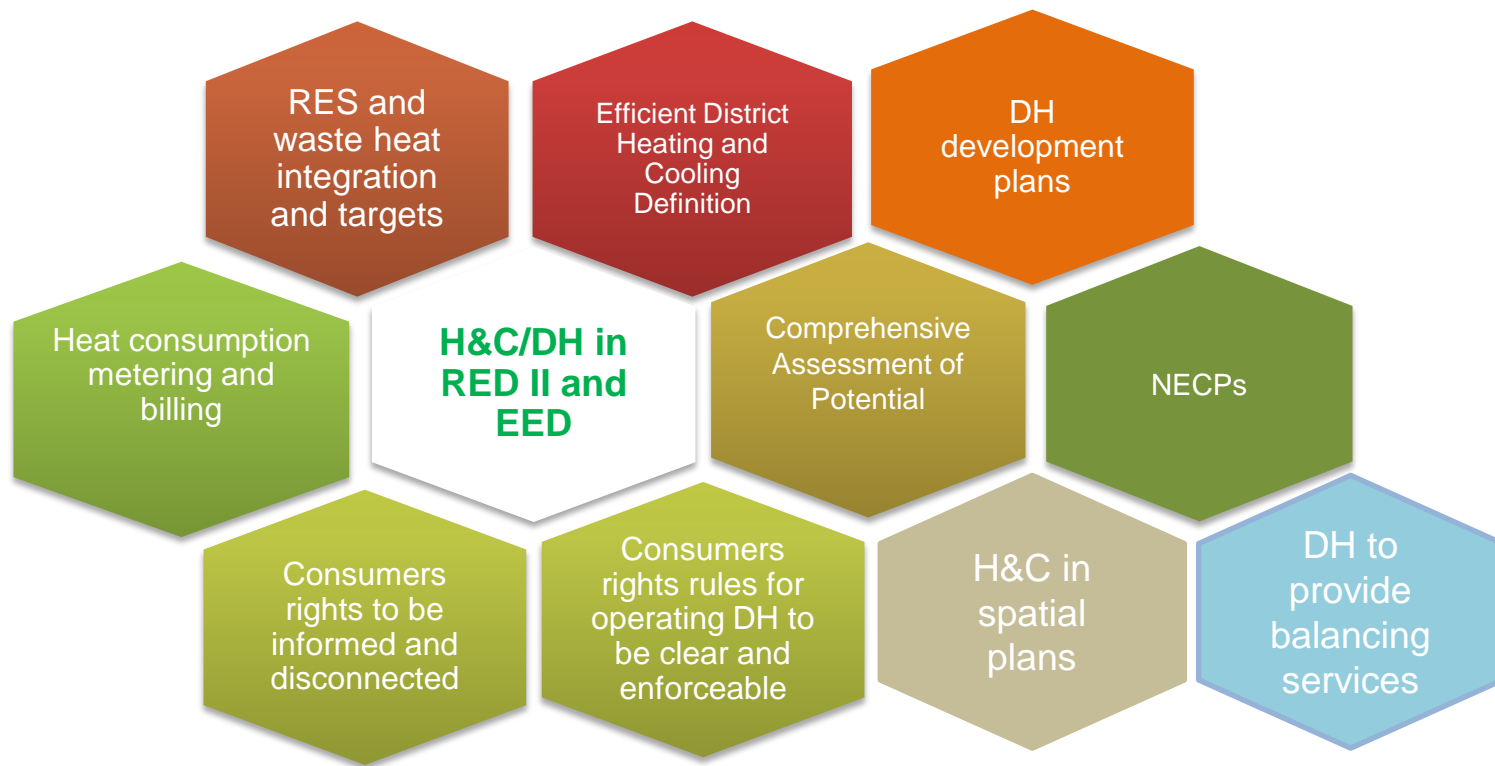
RES and waste heat integration and targets

Efficient District Heating and Cooling Definition

DH development plans

Heat consumption metering and billing

H&C/DH in RED II and EED

Comprehensive Assessment of Potential

NECPs

Consumers rights to be informed and disconnected

Consumers rights rules for operating DH to be clear and enforceable

H&C in spatial plans

DH to provide balancing services